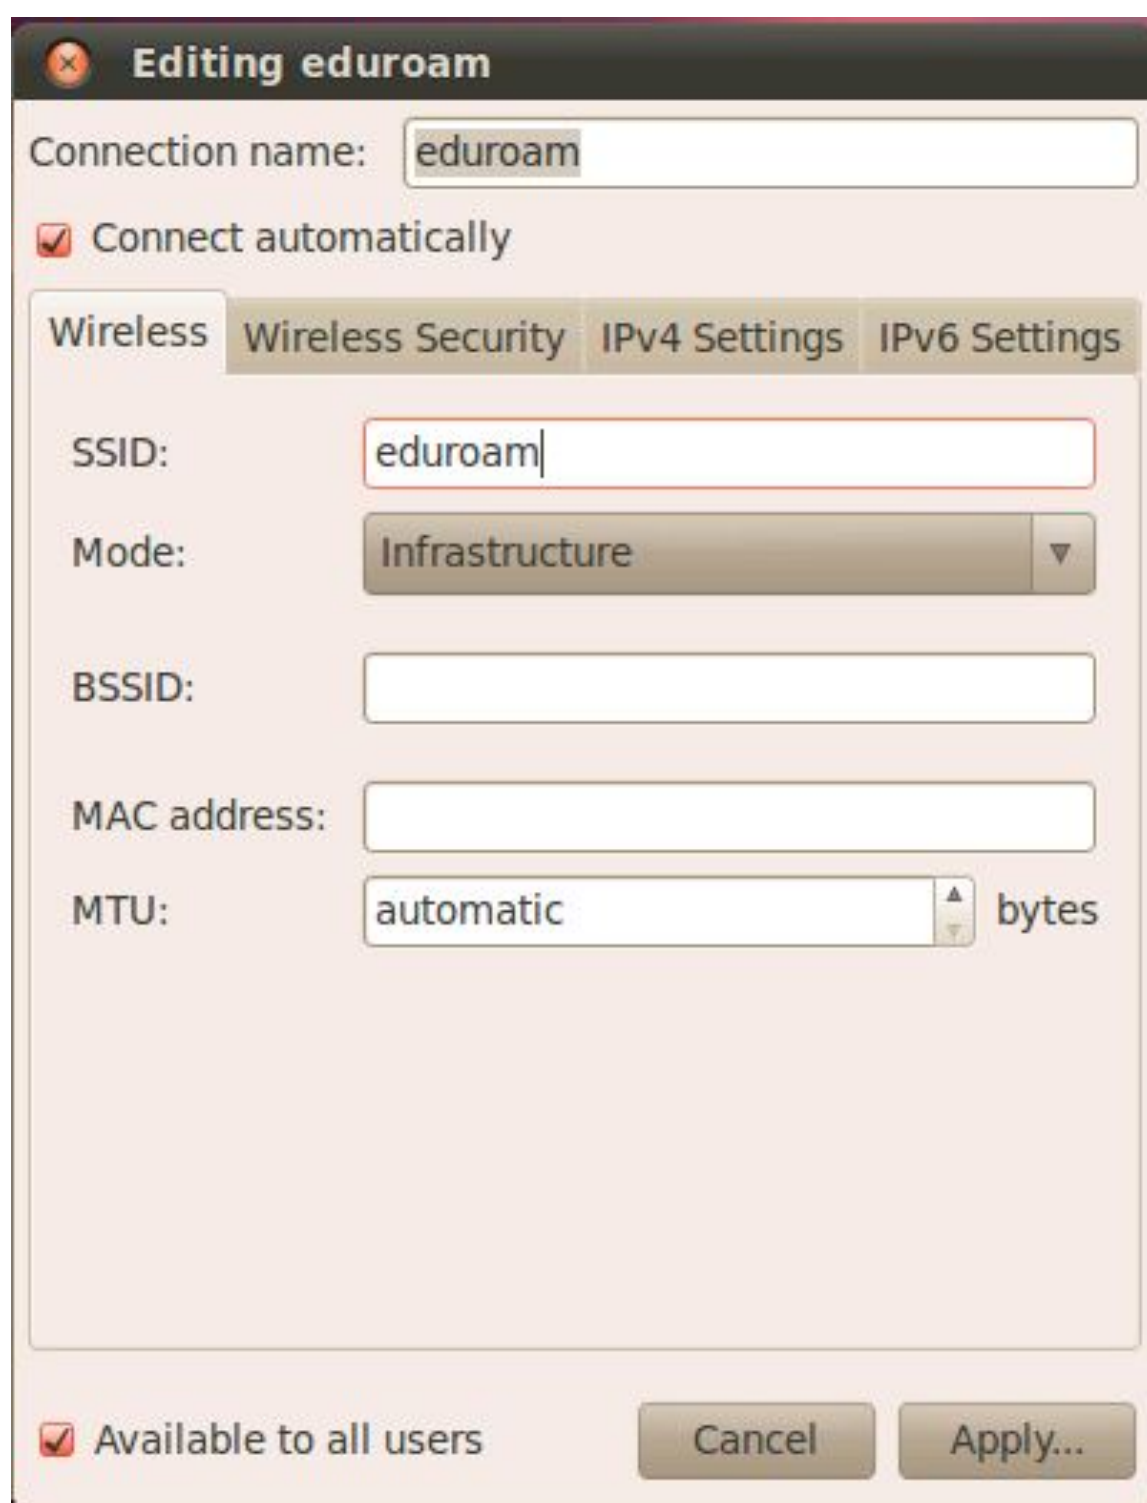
Editing eduroam

Connection name: eduroam

Connect automatically

Wireless | Wireless Security | IPv4 Settings | IPv6 Settings

SSID: eduroam

Mode: Infrastructure

BSSID:

MAC address:

MTU: automatic bytes

Available to all users

Cancel

Apply...